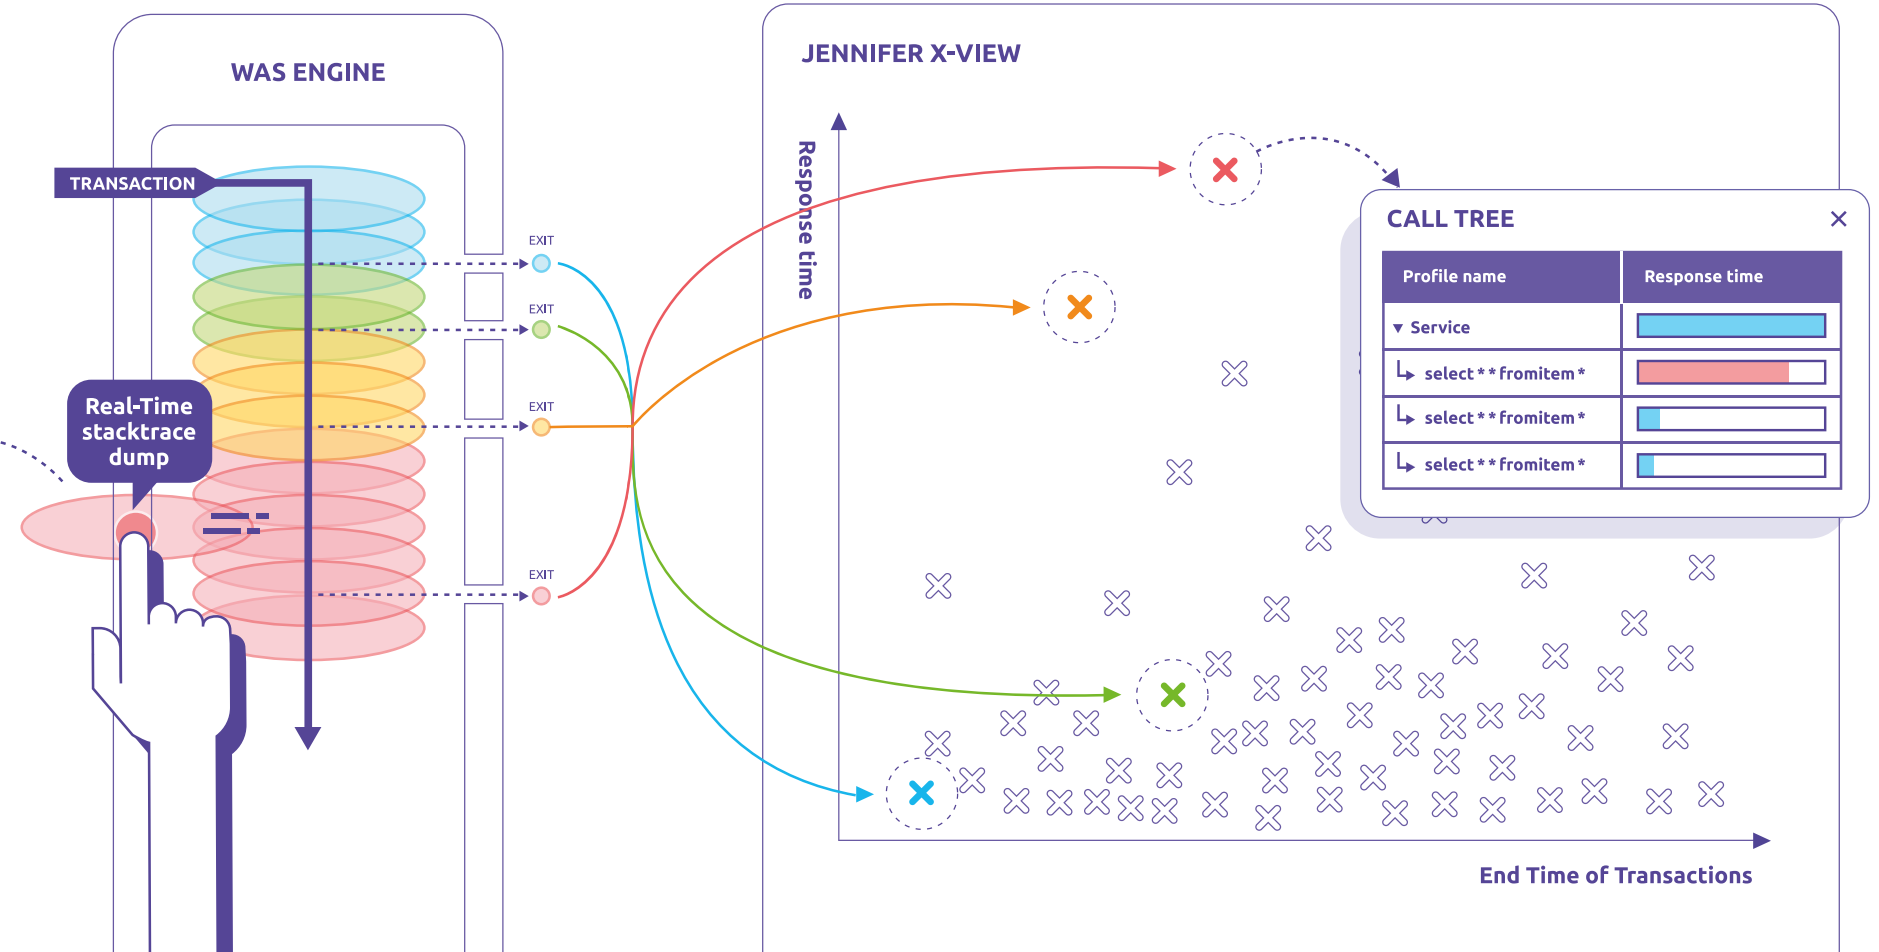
WAS ENGINE

TRANSACTION

Real-Time stacktrace dump

EXIT

EXIT

EXIT

EXIT

JENNIFER X-VIEW

Response time

CALL TREE

×

| Profile name | Response time |
|---|---|
| ▾ Service | |
| ↳ select * * fromitem * | |
| ↳ select * * fromitem * | |
| ↳ select * * fromitem * | |

End Time of Transactions